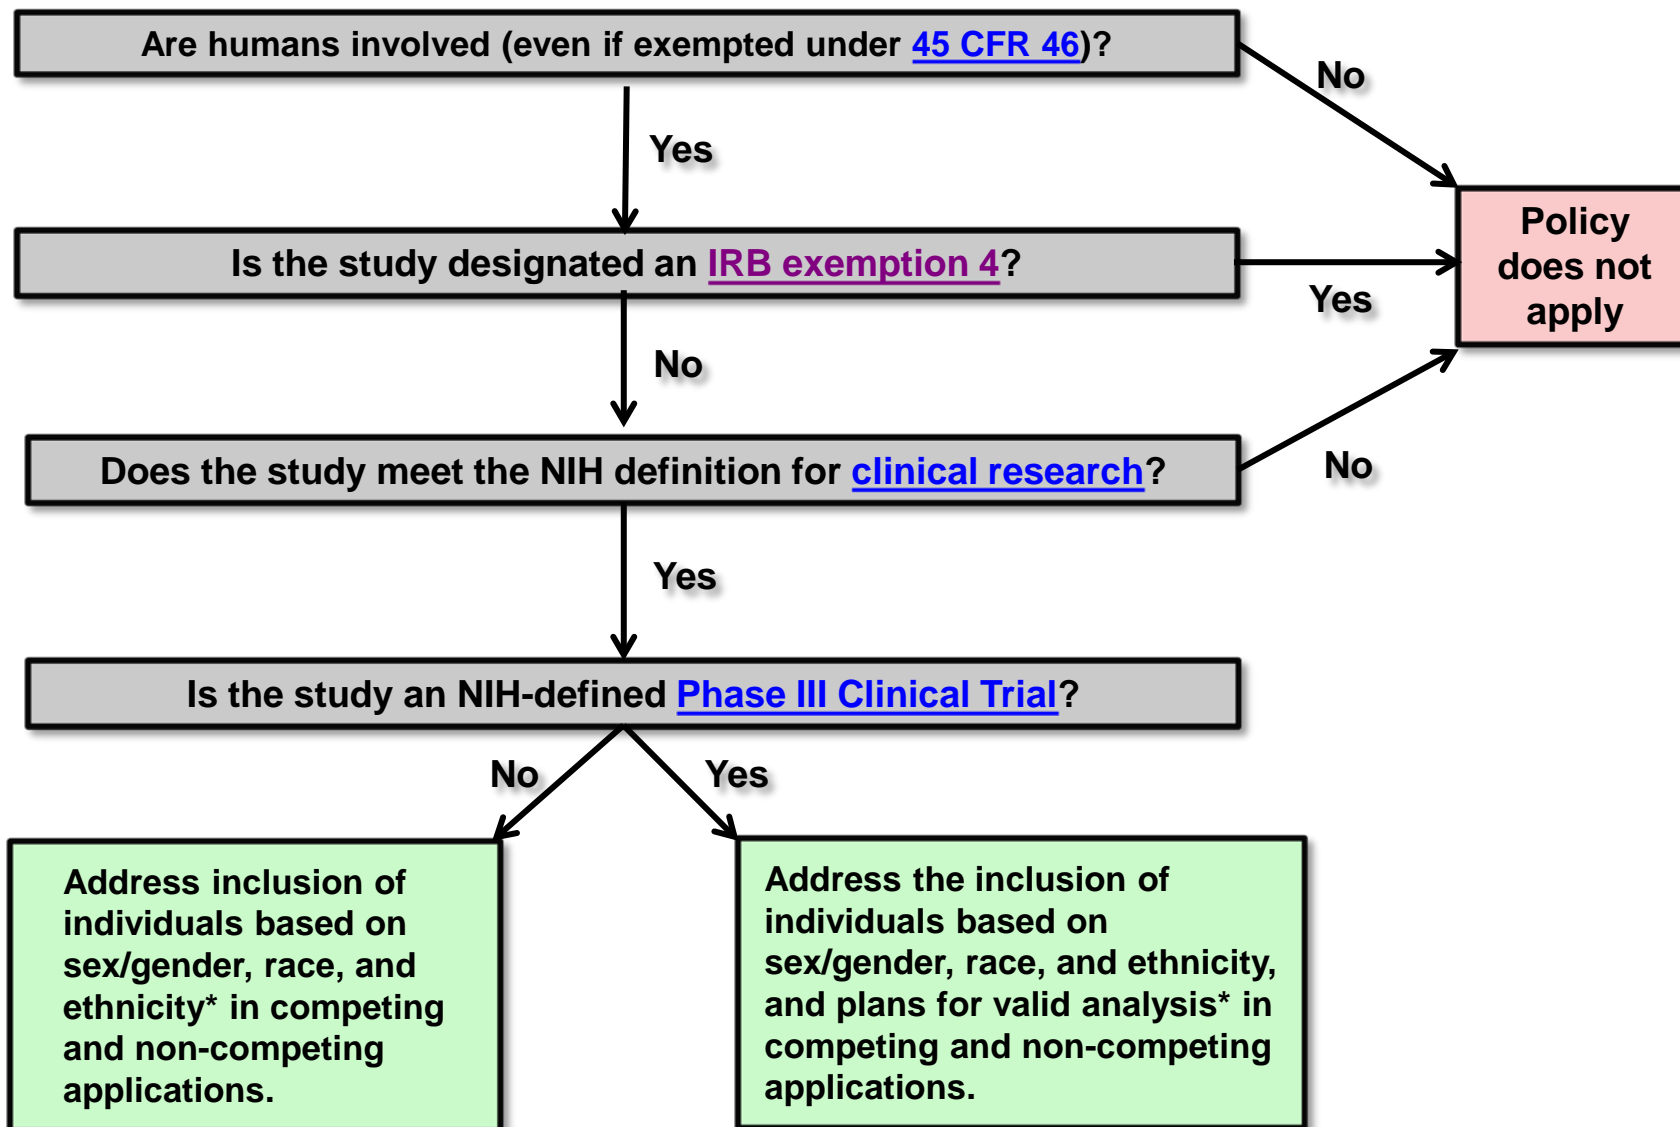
Are humans involved (even if exempted under 45 CFR 46)?

No

Yes

Policy does not apply

Is the study designated an IRB exemption 4?

Yes

No

Does the study meet the NIH definition for clinical research?

No

Yes

Is the study an NIH-defined Phase III Clinical Trial?

No

Yes

Address inclusion of individuals based on sex/gender, race, and ethnicity* in competing and non-competing applications.

Address the inclusion of individuals based on sex/gender, race, and ethnicity, and plans for valid analysis* in competing and non-competing applications.